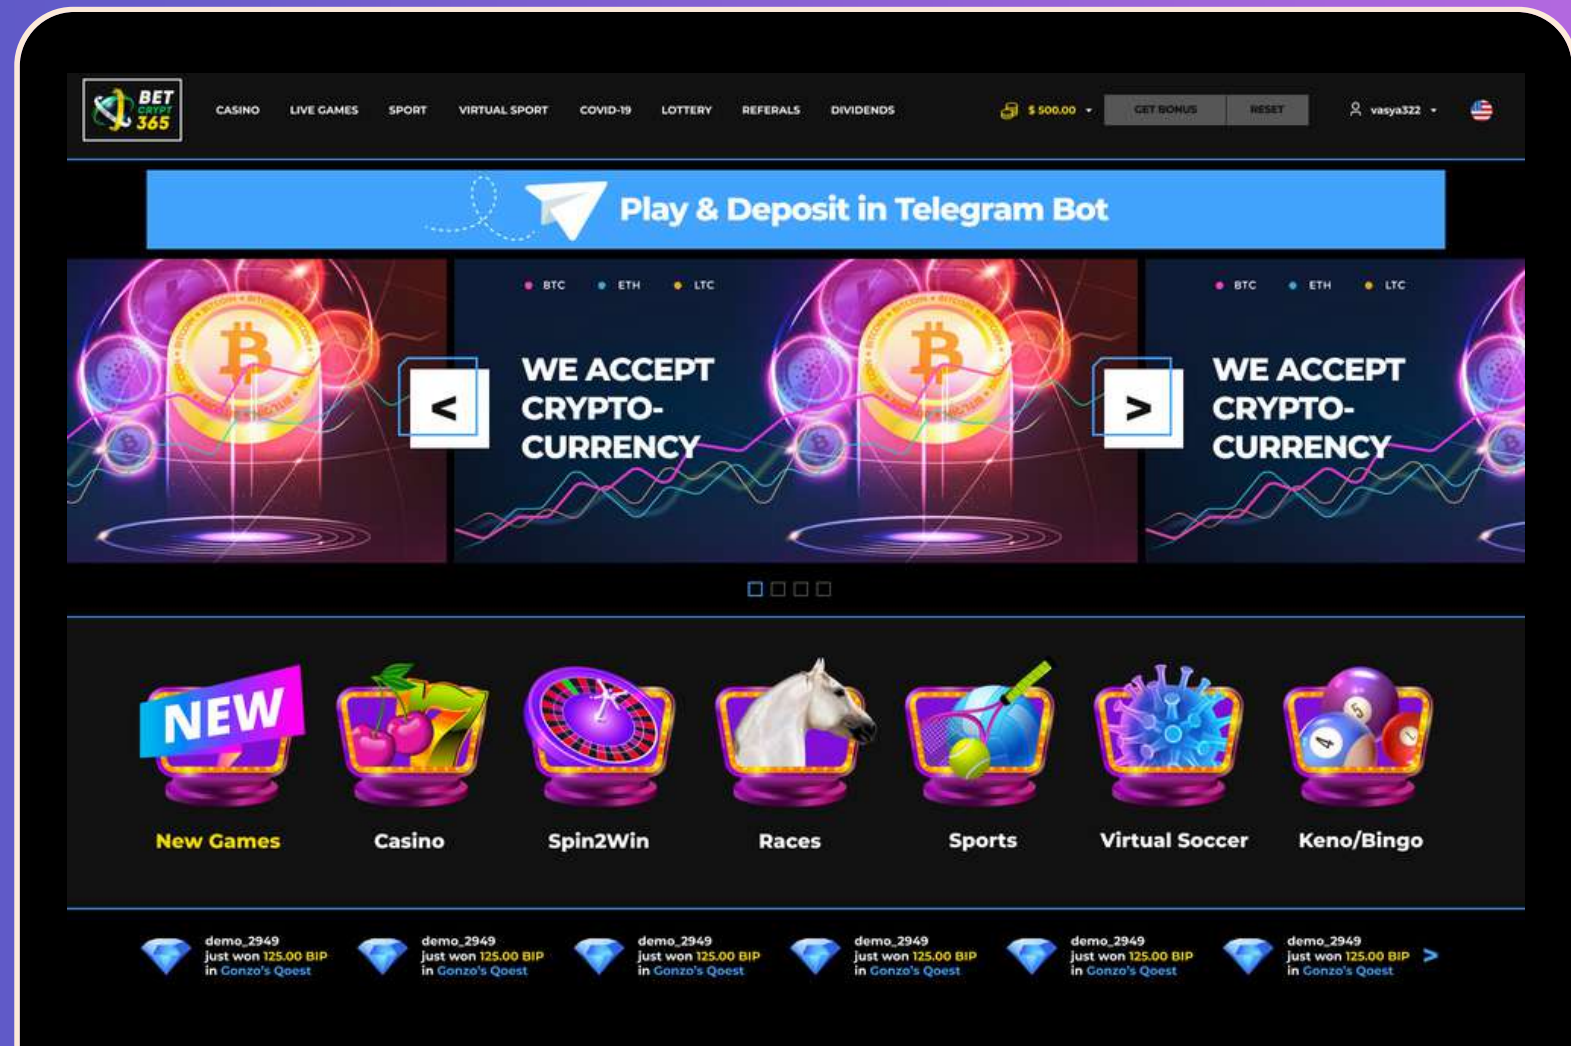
BET CRYPT 365

CASINO LIVE GAMES SPORT VIRTUAL SPORT COVID-19 LOTTERY REFERALS DIVIDENDS

$ 500.00 GET BONUS RESET vasya322

Play & Deposit in Telegram Bot

BTC ETH LTC

WE ACCEPT CRYPTO-CURRENCY

<

BTC ETH LTC

WE ACCEPT CRYPTO-CURRENCY

>

NEW

New Games

Casino

Spin2Win

Races

Sports

Virtual Soccer

Keno/Bingo

demo_2949 just won 125.00 BIP in Gonzo's Qoest

demo_2949 just won 125.00 BIP in Gonzo's Qoest

demo_2949 just won 125.00 BIP in Gonzo's Qoest

demo_2949 just won 125.00 BIP in Gonzo's Qoest

demo_2949 just won 125.00 BIP in Gonzo's Qoest

demo_2949 just won 125.00 BIP in Gonzo's Qoest

>